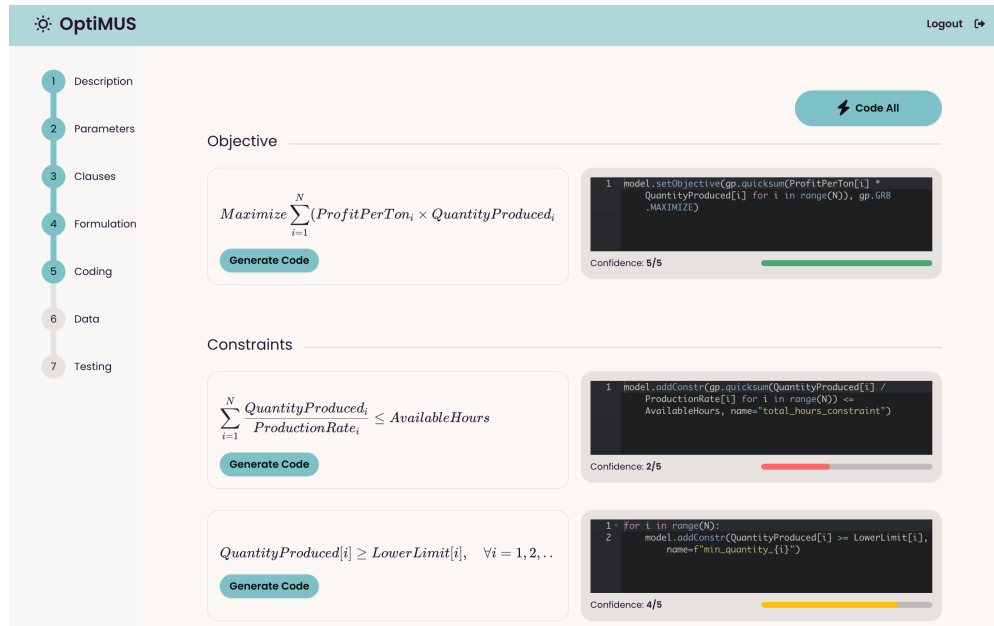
OptiMUS

Logout

1 Description
2 Parameters
3 Clauses
4 Formulation
5 Coding
6 Data
7 Testing

Code All

Objective

$Maximize \sum_{i=1}^{N} (ProfitPerTon_i \times QuantityProduced_i$

Generate Code

1 model.setObjective(gp.quicksum(ProfitPerTon[i] * QuantityProduced[i] for i in range(N)), gp.GRB.MAXIMIZE)

Confidence: 5/5

Constraints

$\sum_{i=1}^{N} \frac{QuantityProduced_i}{ProductionRate_i} \leq AvailableHours$

Generate Code

1 model.addConstr(gp.quicksum(QuantityProduced[i] / ProductionRate[i] for i in range(N)) <= AvailableHours, name="total_hours_constraint")

Confidence: 2/5

$QuantityProduced[i] \geq LowerLimit[i], \quad \forall i = 1, 2, ..$

Generate Code

1 for i in range(N):
2 model.addConstr(QuantityProduced[i] >= LowerLimit[i], name=f"min_quantity_{i}")

Confidence: 4/5